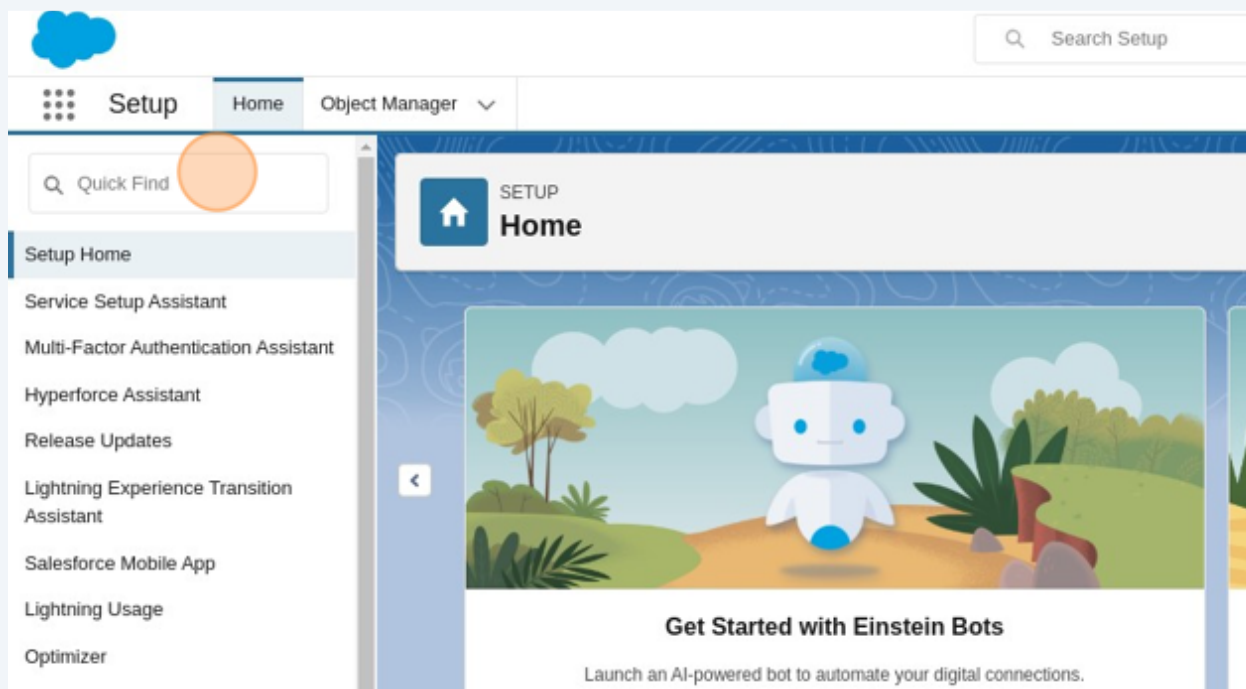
Search Setup

Setup
Home
Object Manager

Quick Find

Setup Home
Service Setup Assistant
Multi-Factor Authentication Assistant
Hyperforce Assistant
Release Updates
Lightning Experience Transition Assistant
Salesforce Mobile App
Lightning Usage
Optimizer

SETUP
Home

Get Started with Einstein Bots

Launch an AI-powered bot to automate your digital connections.